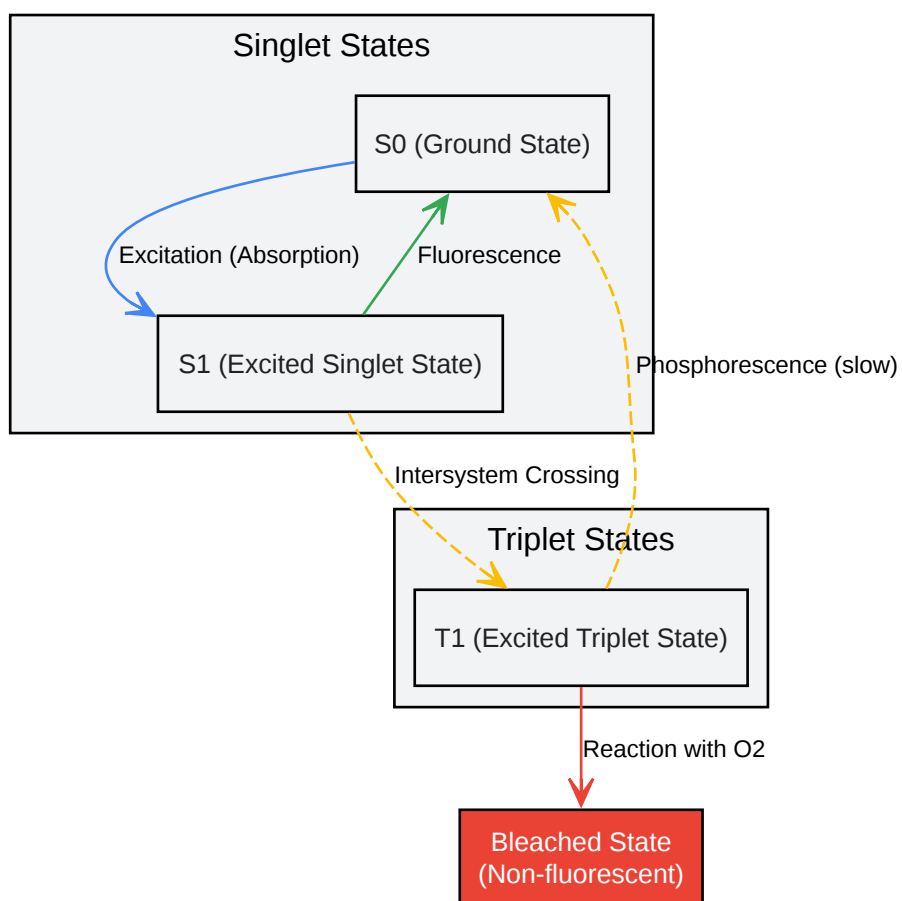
Singlet States

S0 (Ground State)

Excitation (Absorption)

Fluorescence

S1 (Excited Singlet State)

Phosphorescence (slow)

Intersystem Crossing

Triplet States

T1 (Excited Triplet State)

Reaction with O2

Bleached State (Non-fluorescent)